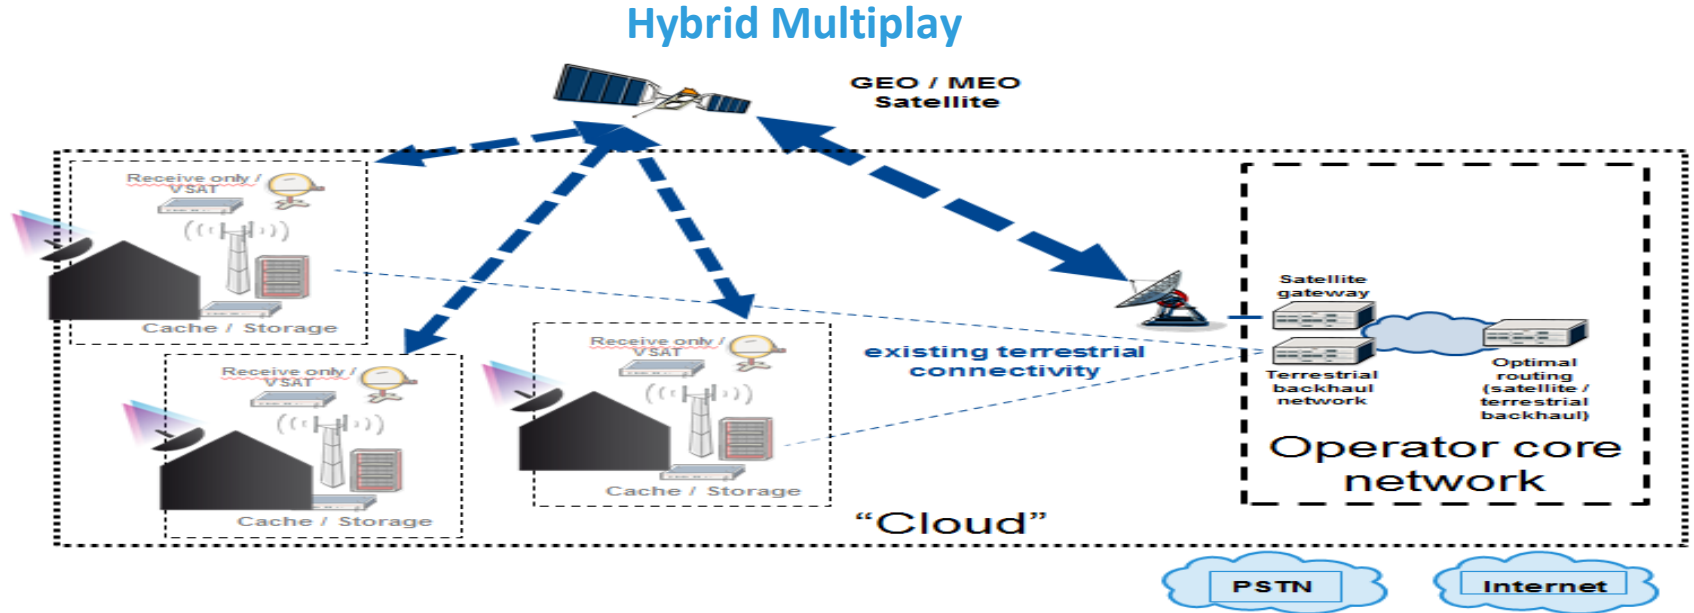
Hybrid Multiplay

GEO / MEO Satellite

Receive only / VSAT

Cache / Storage

Receive only / VSAT

Cache / Storage

Receive only / VSAT

Cache / Storage

existing terrestrial connectivity

Satellite gateway

Terrestrial backhaul network

Optimal routing (satellite / terrestrial backhaul)

Operator core network

"Cloud"

PSTN

Internet